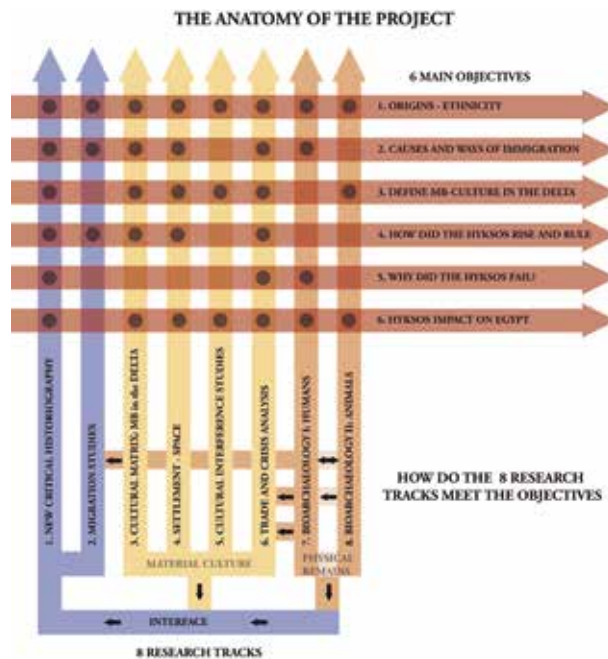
THE ANATOMY OF THE PROJECT

6 MAIN OBJECTIVES

1. ORIGINS - ETHNICITY

2. CAUSES AND WAYS OF IMMIGRATION

3. DEFINE MB-CULTURE IN THE DELTA

4. HOW DID THE HYKSOS RISE AND RULE

5. WHY DID THE HYKSOS FAIL?

6. HYKSOS IMPACT ON EGYPT

1. NEW CRITICAL HISTORIOGRAPHY

2. MIGRATION STUDIES

3. CULTURAL MATRIX: MB in the DELTA

4. SETTLEMENT - SPACE

5. CULTURAL INTERFERENCE STUDIES

6. TRADE AND CRISIS ANALYSIS

7. BIOARCHAEOLOGY I: HUMANS

8. BIOARCHAEOLOGY II: ANIMALS

MATERIAL CULTURE

PHYSICAL REMAINS

HOW DO THE 8 RESEARCH TRACKS MEET THE OBJECTIVES

INTERFACE

8 RESEARCH TRACKS